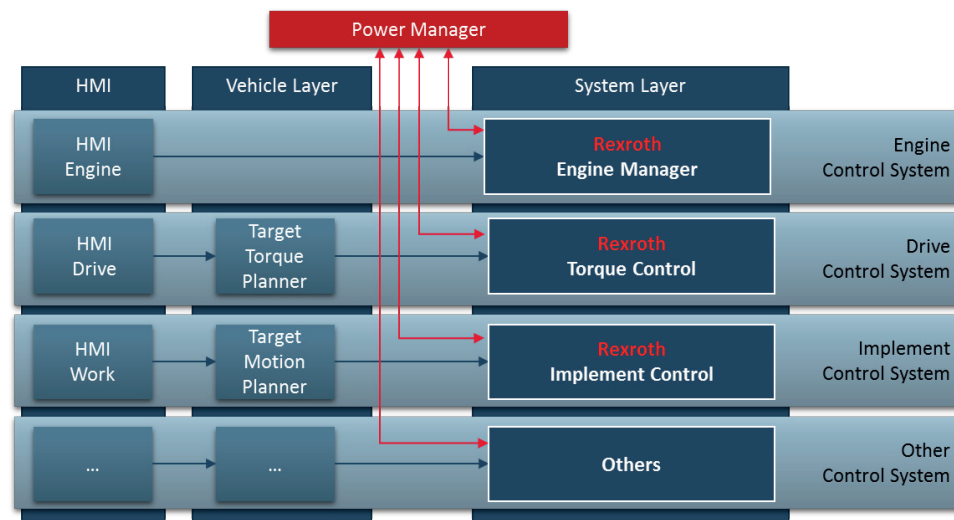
Power Manager

HMI

Vehicle Layer

System Layer

HMI
Engine

Rexroth
Engine Manager

Engine
Control System

HMI
Drive

Target
Torque
Planner

Rexroth
Torque Control

Drive
Control System

HMI
Work

Target
Motion
Planner

Rexroth
Implement Control

Implement
Control System

...

...

Others

Other
Control System